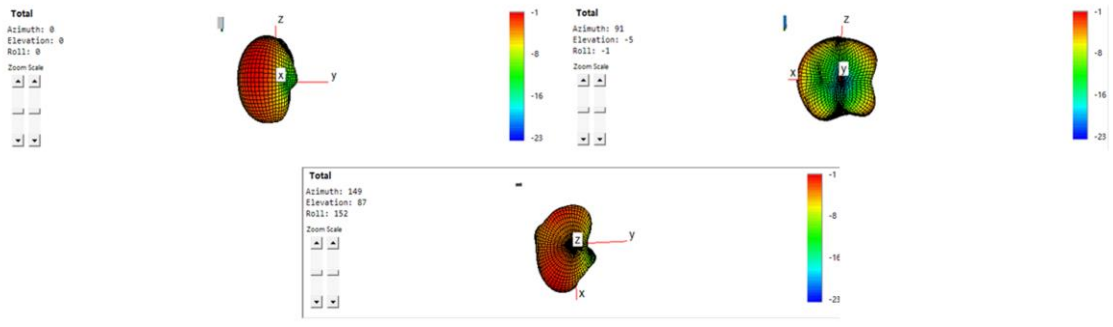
Total
Azimuth: 0
Elevation: 0
Roll: 0

Zoom Scale

z
x
y

-1
-8
-16
-23

Total
Azimuth: 91
Elevation: -5
Roll: -1

Zoom Scale

z
x
y

-1
-8
-16
-23

Total
Azimuth: 149
Elevation: 87
Roll: 152

Zoom Scale

z
y
x

-1
-8
-16
-23